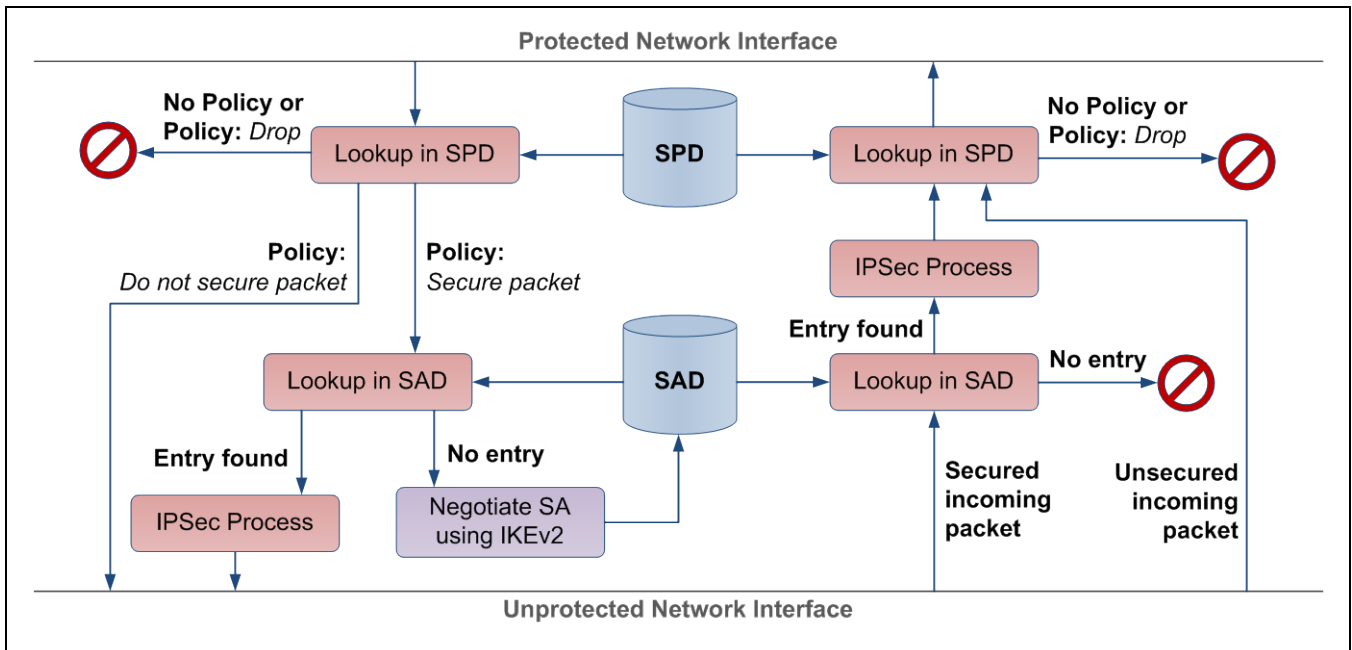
Protected Network Interface

No Policy or Policy: Drop

Lookup in SPD

SPD

Lookup in SPD

No Policy or Policy: Drop

Policy: Do not secure packet

Policy: Secure packet

IPSec Process

Entry found

Lookup in SAD

SAD

Lookup in SAD

No entry

Entry found

No entry

IPSec Process

Negotiate SA using IKEv2

Secured incoming packet

Unsecured incoming packet

Unprotected Network Interface